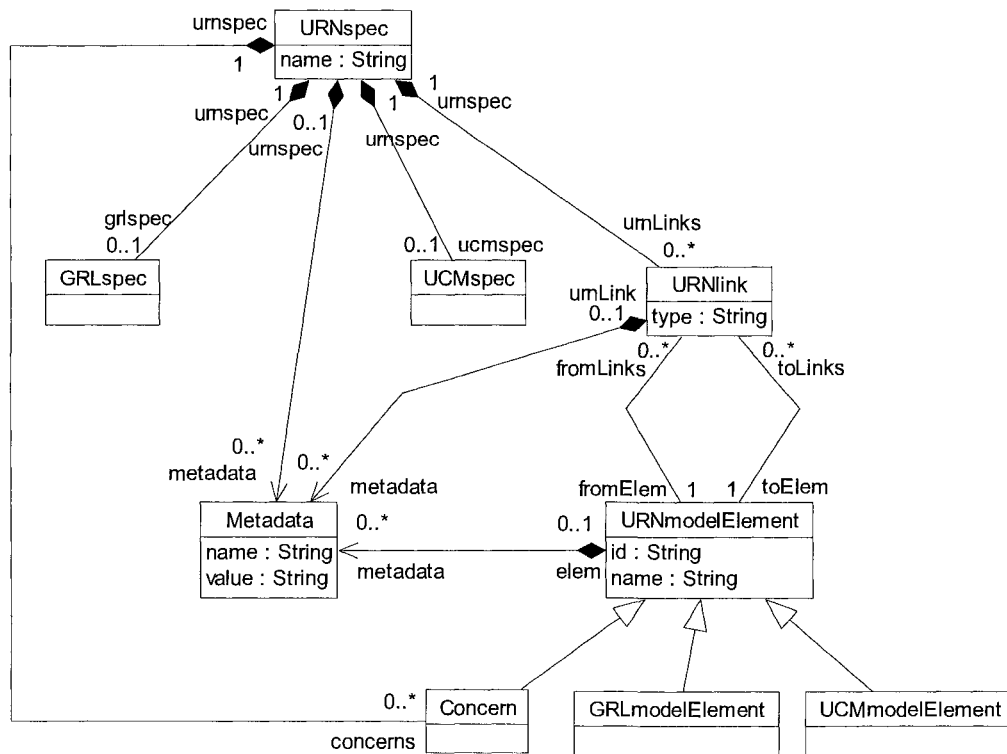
urnspec
1
URNspec
name : String
1
urnspec
0..1
urnspec
1
urnspec
1
urnspec
grlspec
0..1
GRLspec
0..1 ucmspec
UCMspec
urnLinks
0..*
URNlink
type : String
urnLink
0..1
0..*
fromLinks
0..*
toLinks
0..*
metadata
0..*
metadata
fromElem 1
1 toElem
Metadata
name : String
value : String
0..*
metadata
0..1
elem
URNmodelElement
id : String
name : String
0..*
concerns
Concern
GRLmodelElement
UCMmodelElement